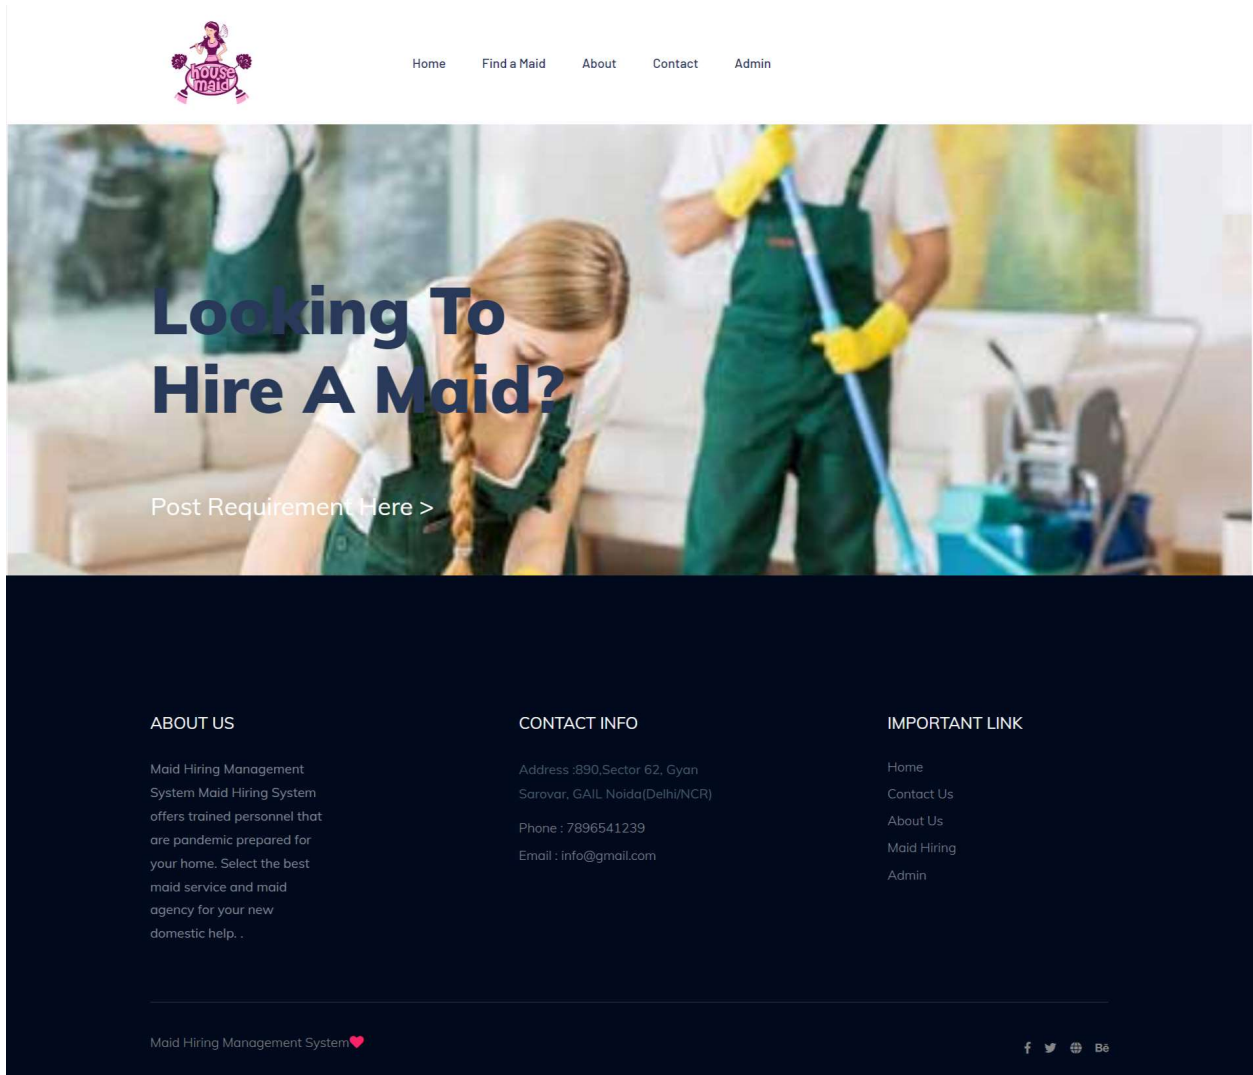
house maid

Home Find a Maid About Contact Admin

Looking To Hire A Maid?

Post Requirement Here >

ABOUT US

Maid Hiring Management System Maid Hiring System offers trained personnel that are pandemic prepared for your home. Select the best maid service and maid agency for your new domestic help. .

CONTACT INFO

Address :890,Sector 62, Gyan Sarovar, GAIL Noida(Delhi/NCR)

Phone : 7896541239

Email : info@gmail.com

IMPORTANT LINK

Home

Contact Us

About Us

Maid Hiring

Admin

Maid Hiring Management System

Bē